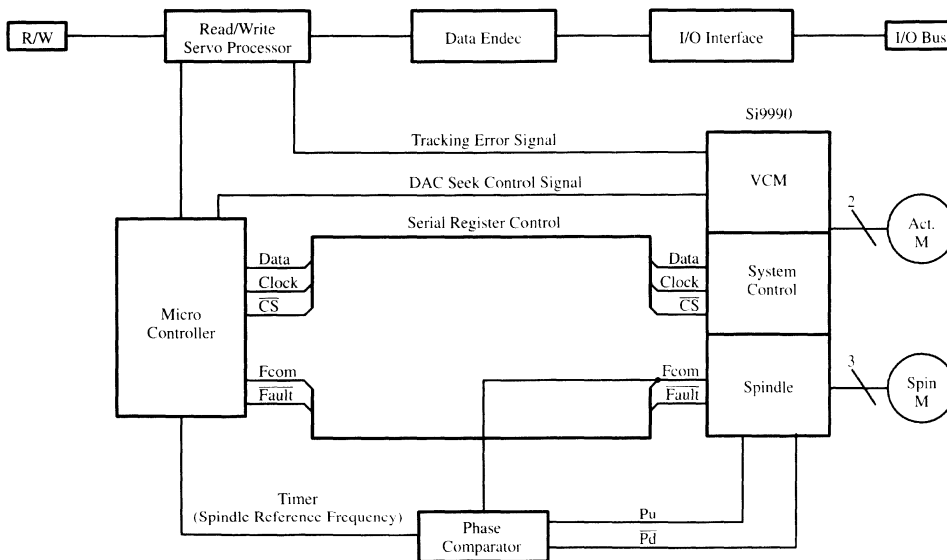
R/W

Read/Write Servo Processor

Data Endec

I/O Interface

I/O Bus

Si9990

Tracking Error Signal

DAC Seek Control Signal

VCM

Serial Register Control

2

Act. M

Micro Controller

Data
Clock
$\overline{CS}$

Data
Clock
$\overline{CS}$

System Control

Fcom
$\overline{Fault}$

Fcom
$\overline{Fault}$

Spindle

3

Spin M

Timer
(Spindle Reference Frequency)

Phase Comparator

Pu
$\overline{Pd}$